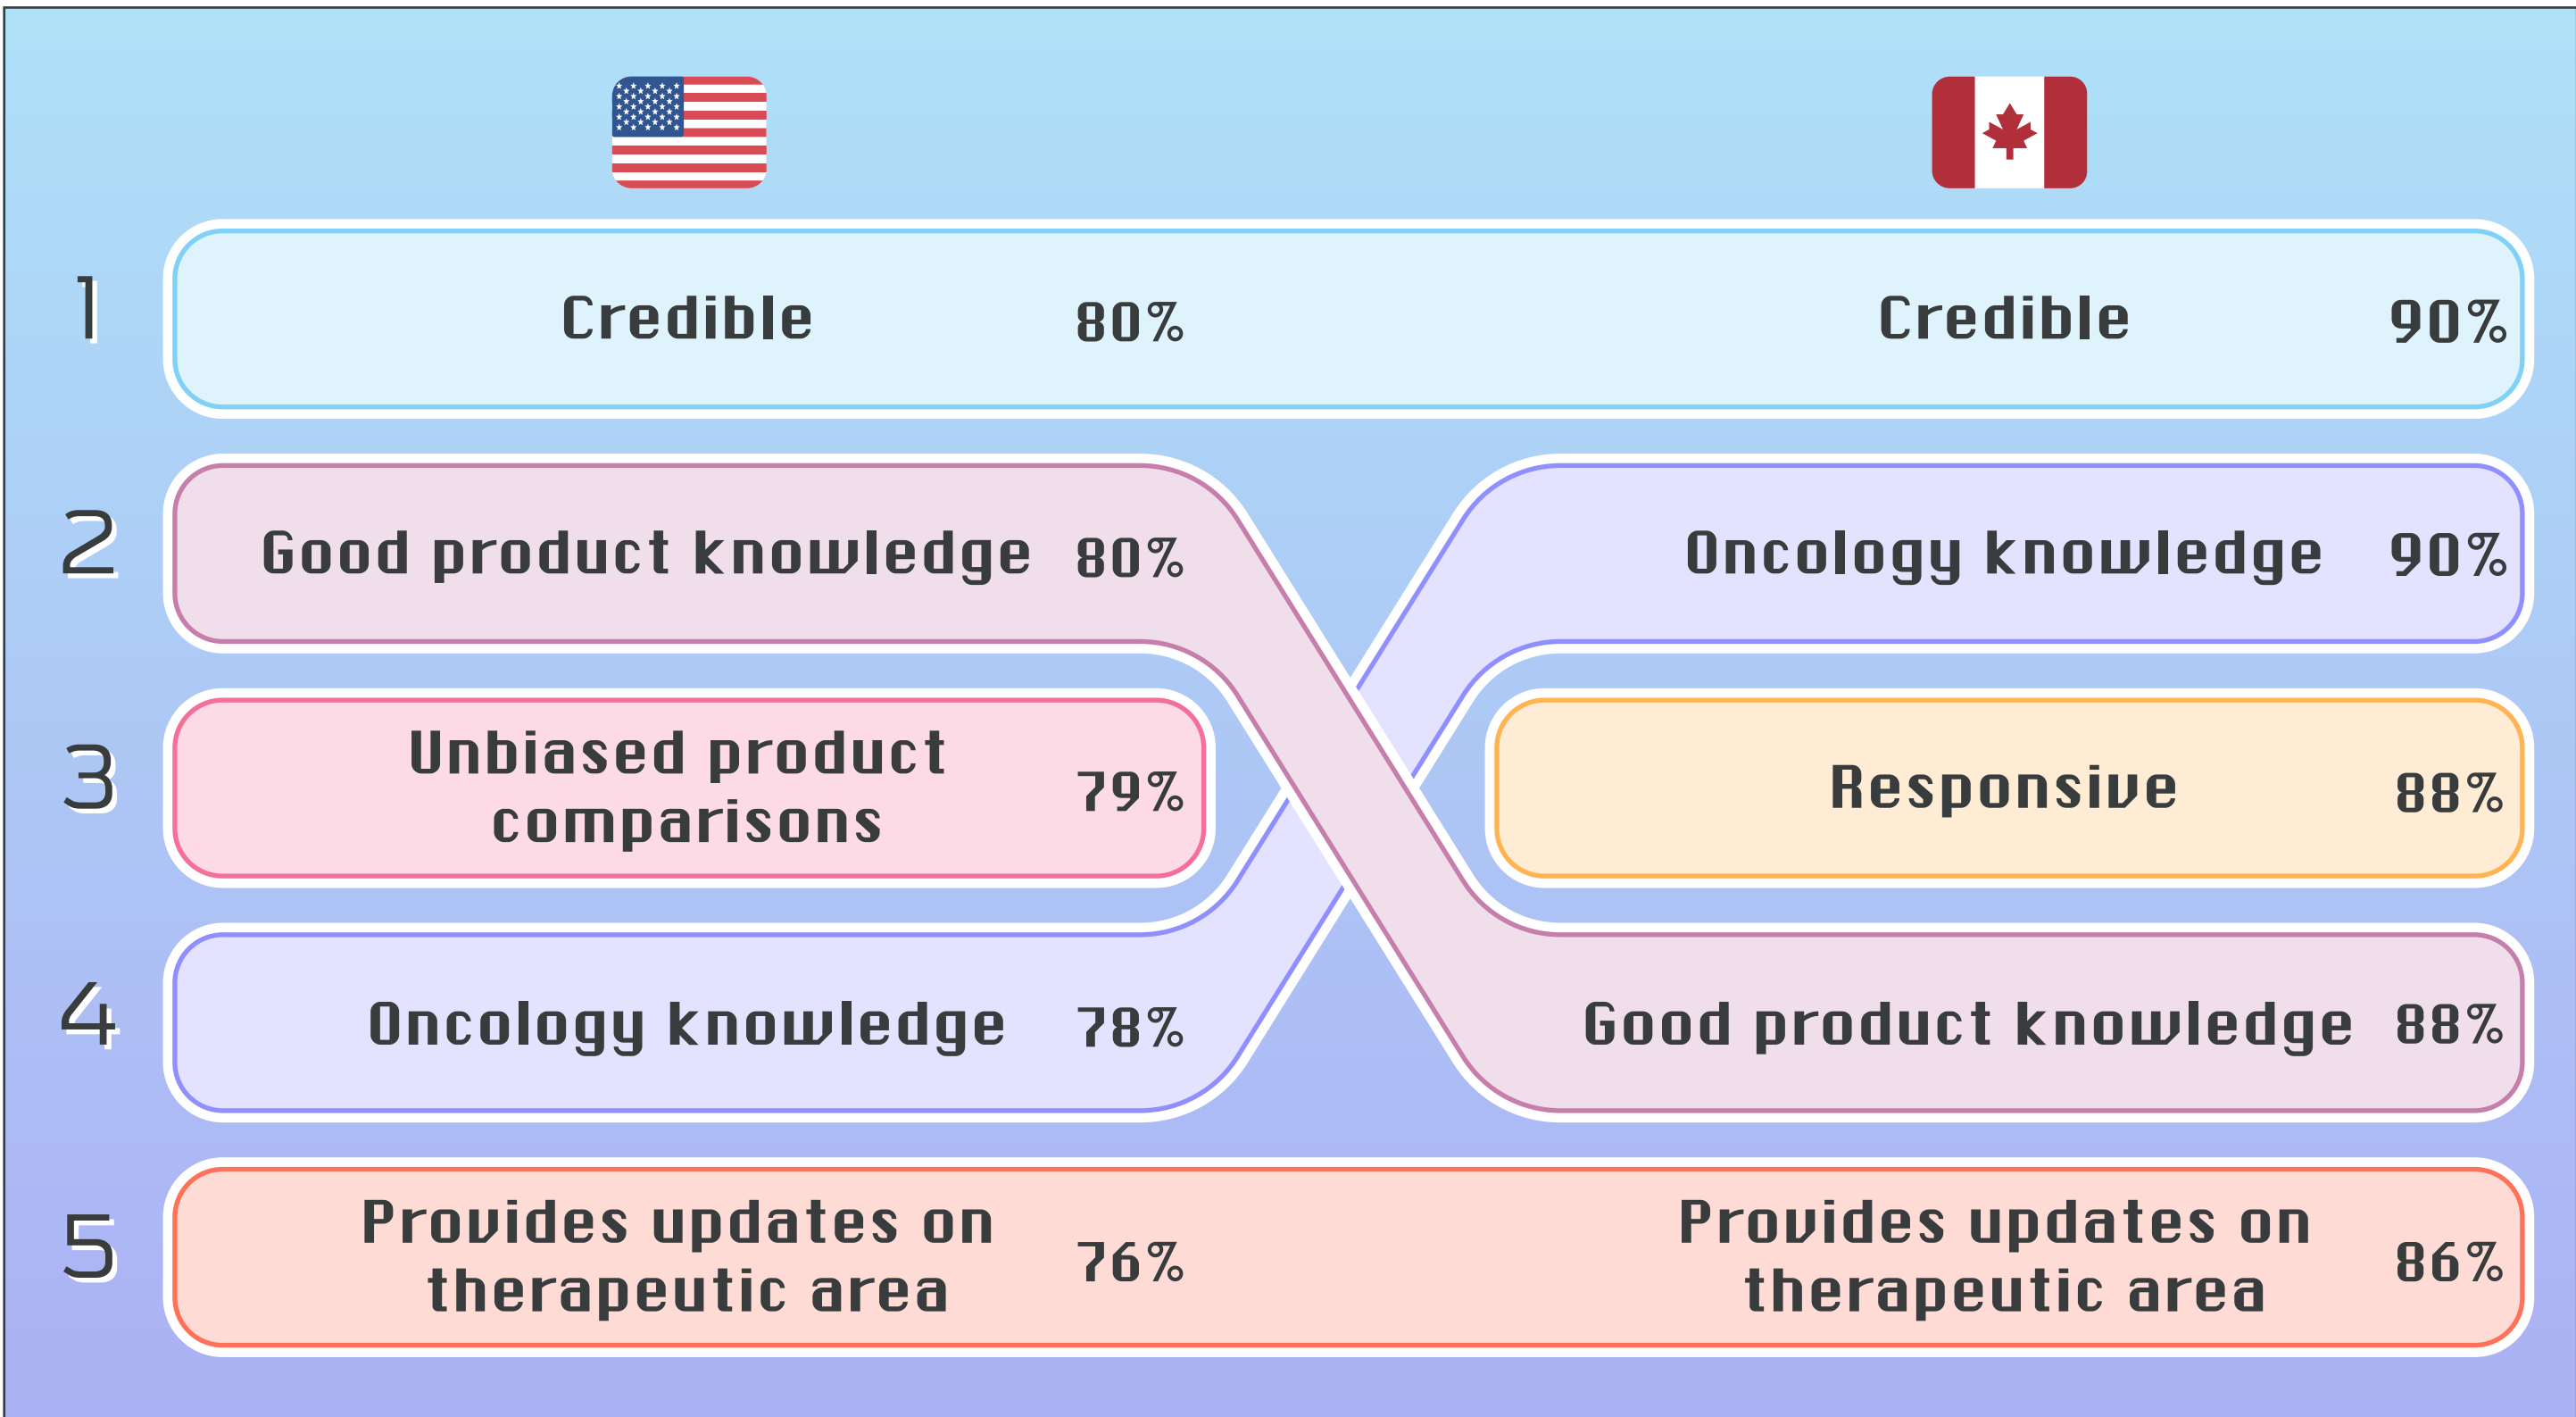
1 Credible 80% Credible 90%

2 Good product knowledge 80% Oncology knowledge 90%

3 Unbiased product comparisons 79% Responsive 88%

4 Oncology knowledge 78% Good product knowledge 88%

5 Provides updates on therapeutic area 76% Provides updates on therapeutic area 86%